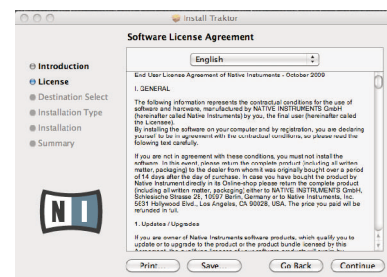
Install Traktor

Software License Agreement

Introduction
License
Destination Select
Installation Type
Installation
Summary

English

End User License Agreement of Native Instruments - October 2009

I. GENERAL

The following information represents the contractual conditions for the use of software and hardware, manufactured by NATIVE INSTRUMENTS GmbH (hereinafter called Native Instruments) by you, the final user (hereinafter called the Licensee).
By installing the software on your computer and by registration, you are declaring yourself to be in agreement with the contractual conditions, so please read the following text carefully.

If you are not in agreement with these conditions, you must not install the software. In this event, please return the complete product (including all written matter, packaging) to the dealer from whom it was originally bought over a period of 14 days after the day of purchase. In case you have bought the product by Native Instrument directly in its Online-shop please return the complete product (including all written matter, packaging) either to NATIVE INSTRUMENTS GmbH, Schlesische Strasse 28, 10997 Berlin, Germany or to Native Instruments, Inc. 5631 Hollywood Blvd., Los Angeles, CA 90028, USA. The price you paid will be refunded in full.

1. Updates / Upgrades

If you are owner of Native Instruments software products, which qualify you to update or to upgrade to the product or the product bundle licensed by this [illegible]

Print
Save
Go Back
Continue